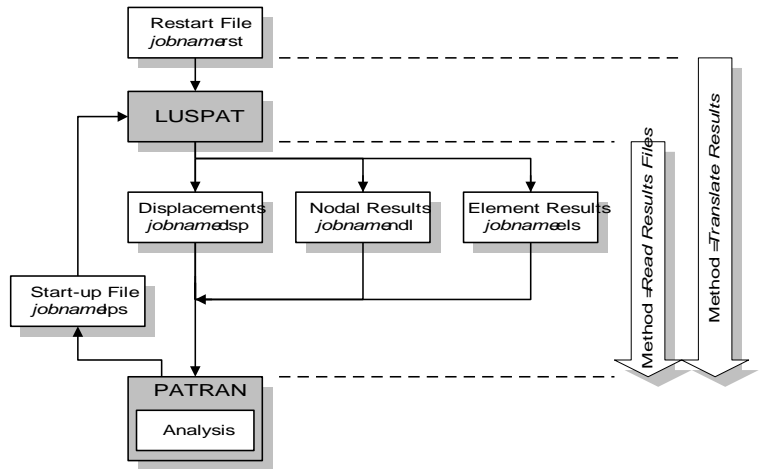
Restart File
jobname.rst

LUSPAT

Displacements
jobname.dsp

Nodal Results
jobname.ndl

Element Results
jobname.els

Start-up File
jobname.lps

PATRAN

Analysis

Method = Read Results Files

Method = Translate Results